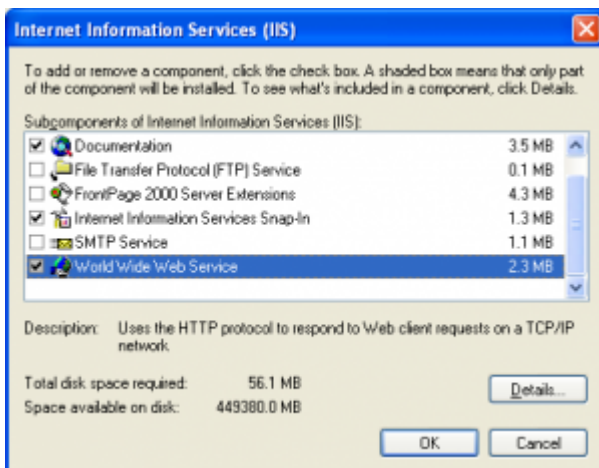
Internet Information Services (IIS)

To add or remove a component, click the check box. A shaded box means that only part of the component will be installed. To see what's included in a component, click Details.

Subcomponents of Internet Information Services (IIS):

| | | |
|---|---|---|
| ☑ | Documentation | 3.5 MB |
| ☐ | File Transfer Protocol (FTP) Service | 0.1 MB |
| ☐ | FrontPage 2000 Server Extensions | 4.3 MB |
| ☑ | Internet Information Services Snap-In | 1.3 MB |
| ☐ | SMTP Service | 1.1 MB |
| ☑ | World Wide Web Service | 2.3 MB |

Description: Uses the HTTP protocol to respond to Web client requests on a TCP/IP network.

Total disk space required: 56.1 MB

Space available on disk: 449380.0 MB

Details...

OK

Cancel